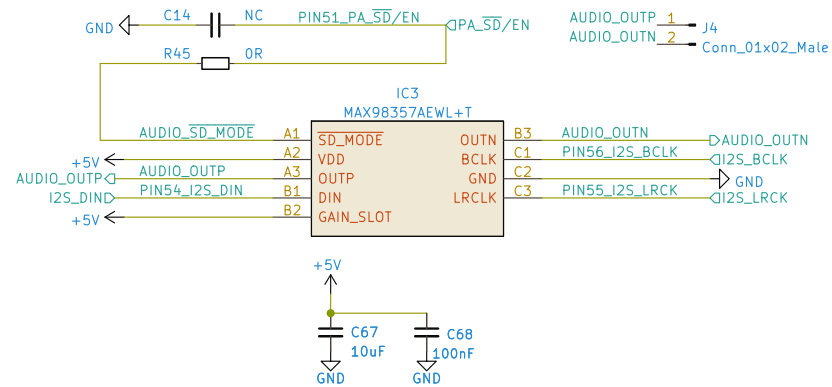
GND
C14
NC
PIN51_PA_$\overline{SD}$/EN
PA_$\overline{SD}$/EN
AUDIO_OUTP 1
AUDIO_OUTN 2
J4
Conn_01x02_Male
R45
0R
IC3
MAX98357AEWL+T
AUDIO_$\overline{SD\_MODE}$ A1 $\overline{SD\_MODE}$
+5V A2 VDD
AUDIO_OUTP A3 OUTP
AUDIO_OUTP
I2S_DIN PIN54_I2S_DIN B1 DIN
+5V B2 GAIN_SLOT
OUTN B3 AUDIO_OUTN AUDIO_OUTN
BCLK C1 PIN56_I2S_BCLK I2S_BCLK
GND C2 GND
LRCLK C3 PIN55_I2S_LRCK I2S_LRCK
+5V
C67
10uF
C68
100nF
GND
GND